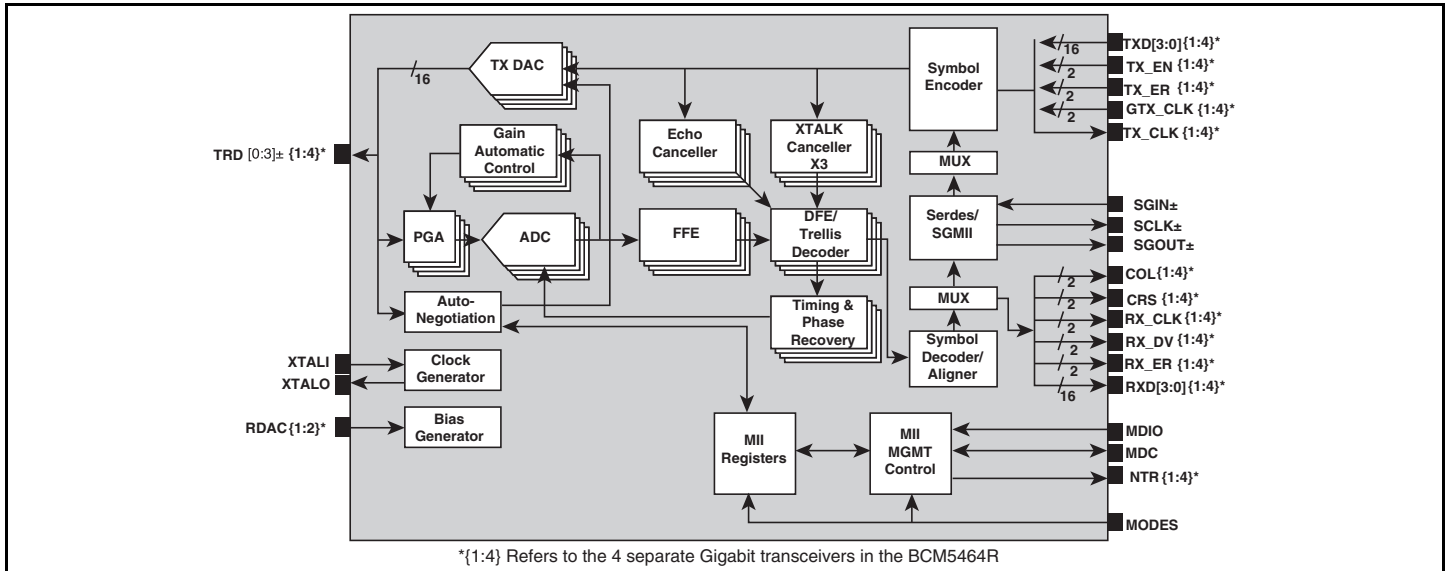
TX DAC
16
Symbol Encoder
TXD[3:0]{1:4}*
16
TX_EN {1:4}*
2
TX_ER {1:4}*
2
GTX_CLK {1:4}*
2
TX_CLK {1:4}*
TRD [0:3]± {1:4}*
Gain Automatic Control
Echo Canceller
XTALK Canceller X3
MUX
SGIN±
Serdes/ SGMII
SCLK±
SGOUT±
PGA
ADC
FFE
DFE/ Trellis Decoder
COL{1:4}*
2
CRS {1:4}*
2
MUX
RX_CLK{1:4}*
2
Auto-Negotiation
Timing & Phase Recovery
RX_DV{1:4}*
2
Symbol Decoder/ Aligner
RX_ER {1:4}*
2
XTALI
Clock Generator
XTALO
RXD[3:0]{1:4}*
16
RDAC{1:2}*
Bias Generator
MII Registers
MII MGMT Control
MDIO
MDC
NTR {1:4}*
MODES
*{1:4} Refers to the 4 separate Gigabit transceivers in the BCM5464R